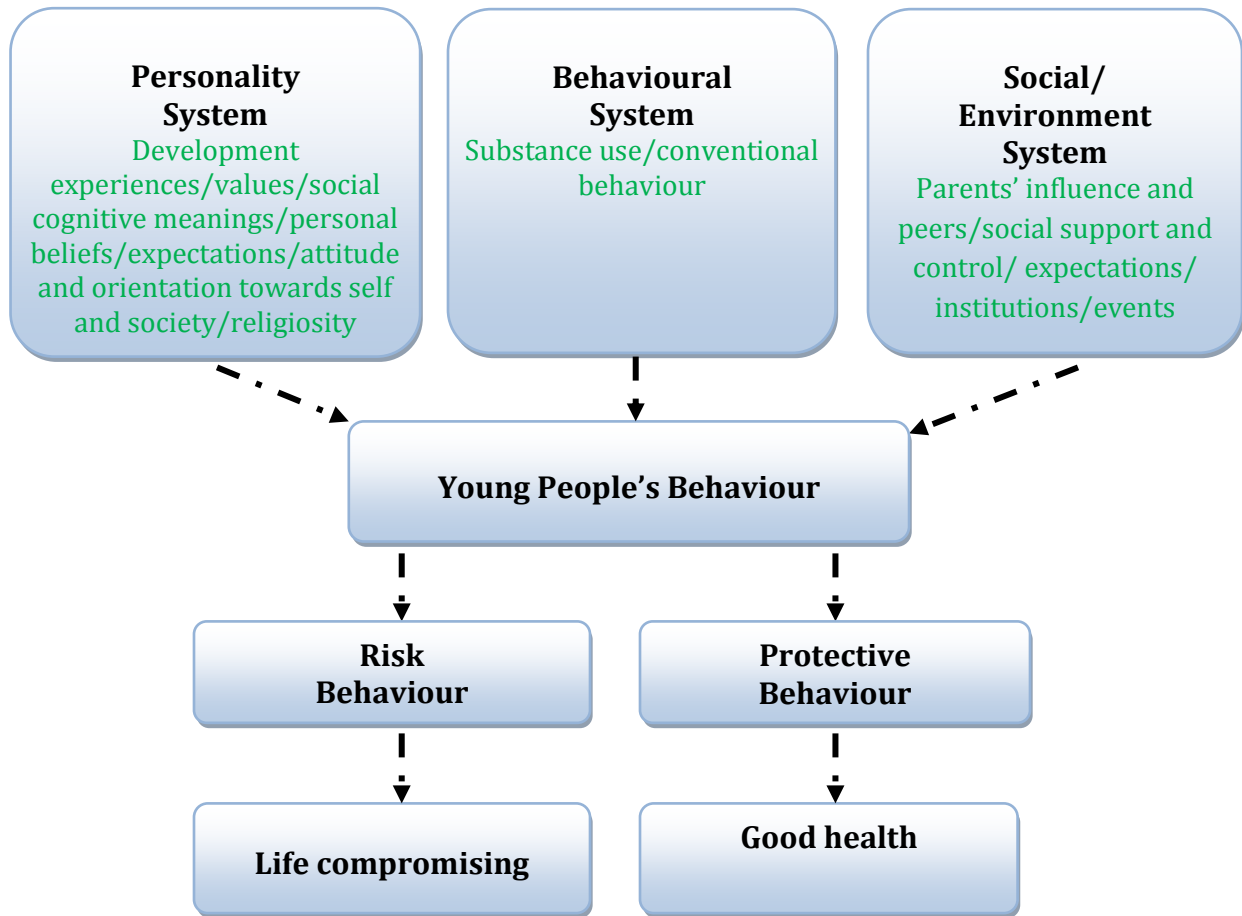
Personality System
Development experiences/values/social cognitive meanings/personal beliefs/expectations/attitude and orientation towards self and society/religiosity

Behavioural System
Substance use/conventional behaviour

Social/ Environment System
Parents' influence and peers/social support and control/ expectations/ institutions/events

Young People's Behaviour

Risk Behaviour

Protective Behaviour

Life compromising

Good health